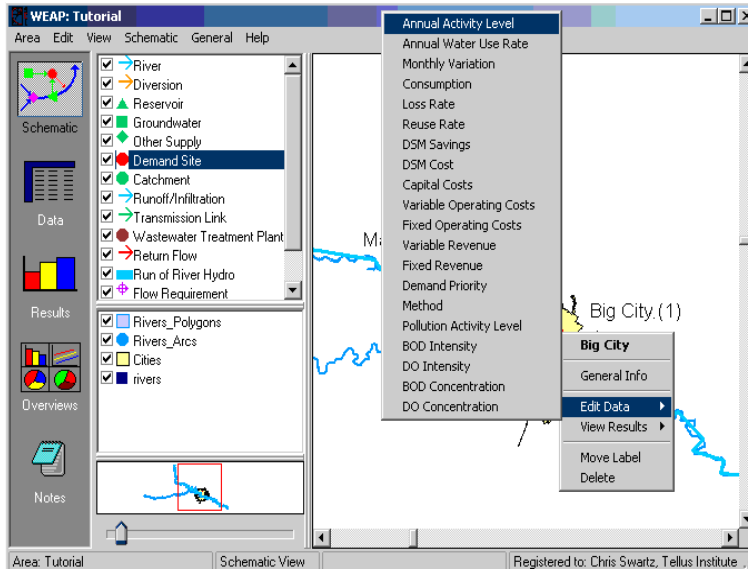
WEAP: Tutorial

Area Edit View Schematic General Help

Schematic

Data

Results

Overviews

Notes

River
Diversion
Reservoir
Groundwater
Other Supply
Demand Site
Catchment
Runoff/Infiltration
Transmission Link
Wastewater Treatment Plant
Return Flow
Run of River Hydro
Flow Requirement

Rivers_Polygons
Rivers_Arcs
Cities
rivers

Annual Activity Level
Annual Water Use Rate
Monthly Variation
Consumption
Loss Rate
Reuse Rate
DSM Savings
DSM Cost
Capital Costs
Variable Operating Costs
Fixed Operating Costs
Variable Revenue
Fixed Revenue
Demand Priority
Method
Pollution Activity Level
BOD Intensity
DO Intensity
BOD Concentration
DO Concentration

Ma

Big City (1)

Big City
General Info
Edit Data
View Results
Move Label
Delete

Area: Tutorial
Schematic View
Registered to: Chris Swartz, Tellus Institute